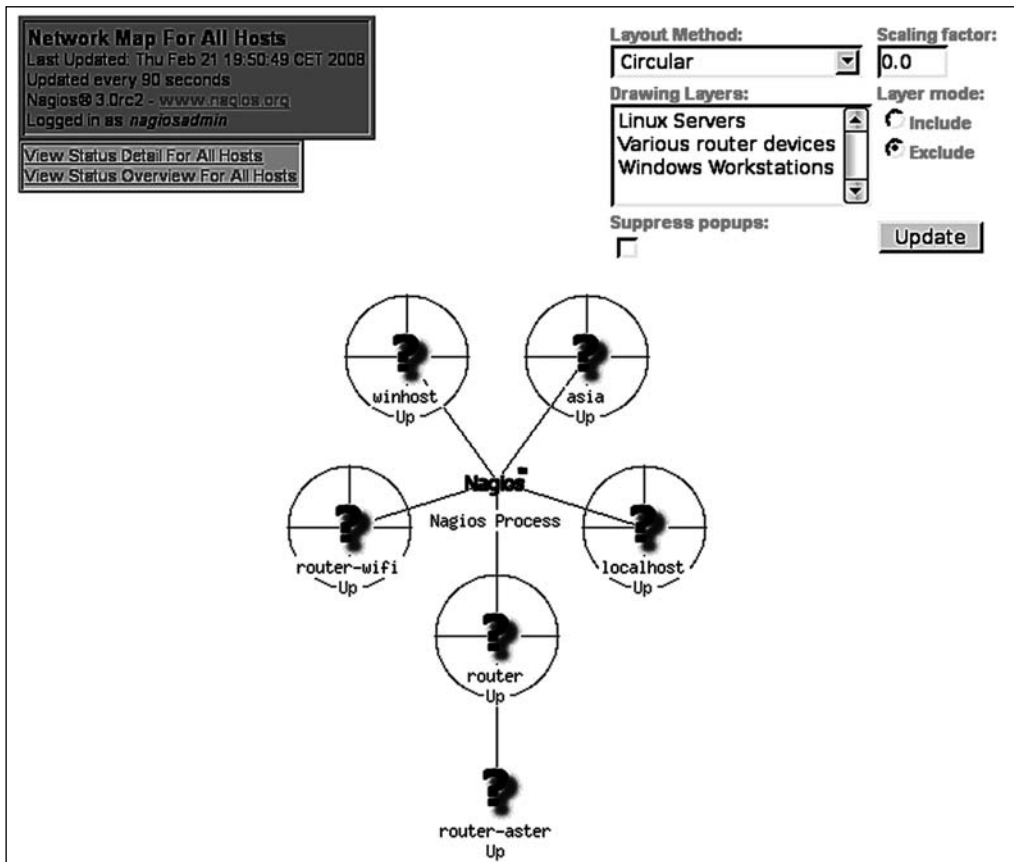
Network Map For All Hosts
Last Updated: Thu Feb 21 19:50:49 CET 2008
Updated every 90 seconds
Nagios® 3.0rc2 - www.nagios.org
Logged in as nagiosadmin

View Status Detail For All Hosts
View Status Overview For All Hosts

Layout Method:
Circular
Scaling factor:
0.0
Drawing Layers:
Linux Servers
Various router devices
Windows Workstations
Layer mode:
Include
Exclude
Suppress popups:
Update

winhost
Up
asia
Up
Nagios
Nagios Process
router-wifi
Up
localhost
Up
router
Up
router-aster
Up